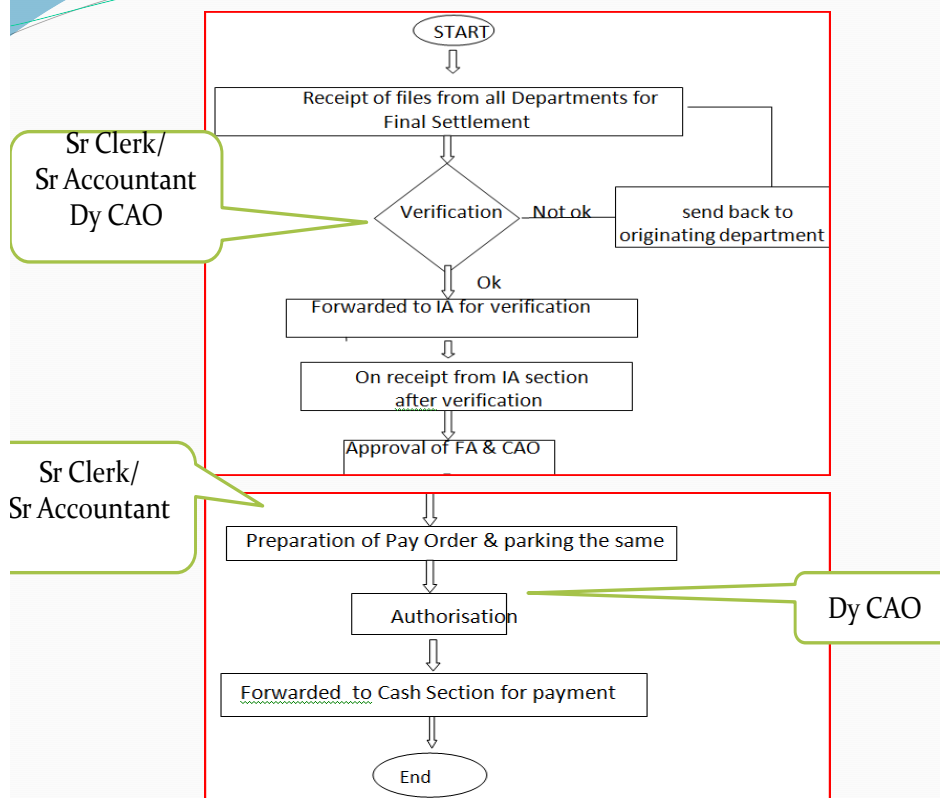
START

Receipt of files from all Departments for Final Settlement

Sr Clerk/
Sr Accountant
Dy CAO

Verification

Not ok

send back to originating department

Ok

Forwarded to IA for verification

On receipt from IA section after verification

Approval of FA & CAO

Sr Clerk/
Sr Accountant

Preparation of Pay Order & parking the same

Authorisation

Dy CAO

Forwarded to Cash Section for payment

End